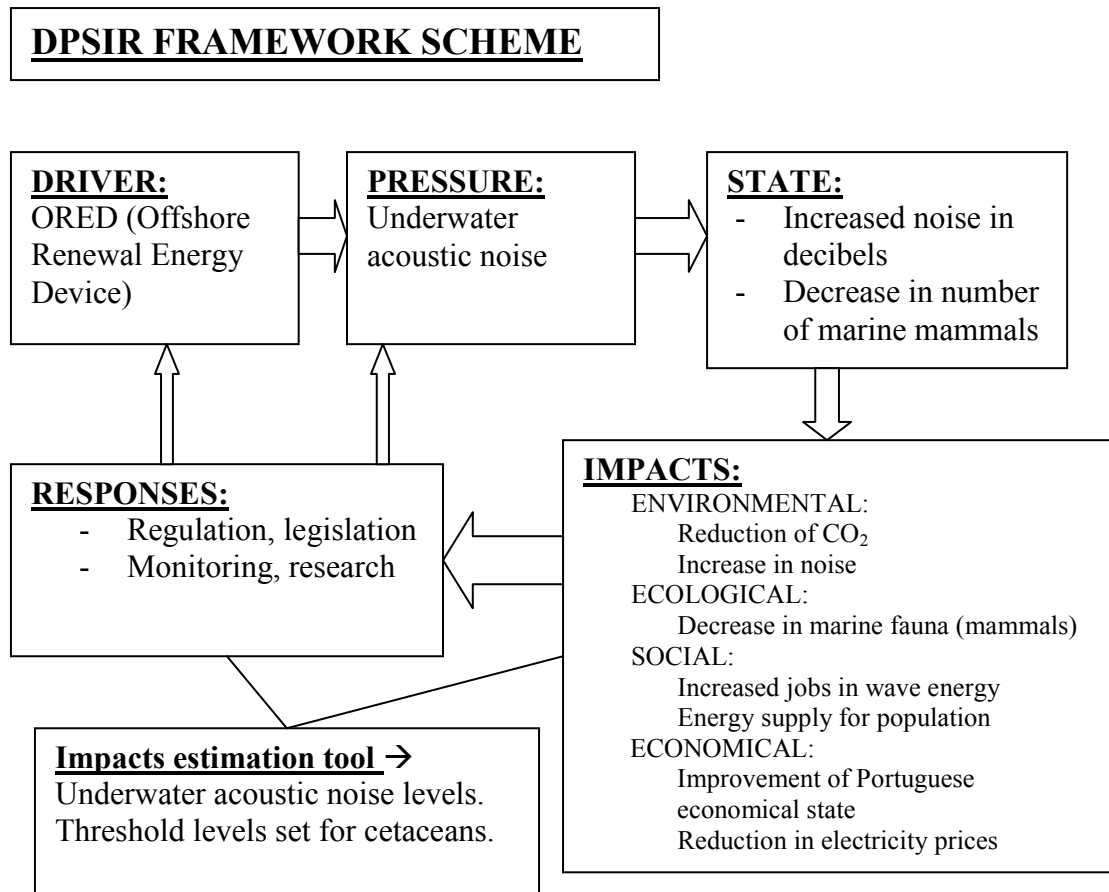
DPSIR FRAMEWORK SCHEME

DRIVER:
ORED (Offshore Renewal Energy Device)

PRESSURE:
Underwater acoustic noise

STATE:
- Increased noise in decibels
- Decrease in number of marine mammals

IMPACTS:
ENVIRONMENTAL:
Reduction of $CO_2$
Increase in noise
ECOLOGICAL:
Decrease in marine fauna (mammals)
SOCIAL:
Increased jobs in wave energy
Energy supply for population
ECONOMICAL:
Improvement of Portuguese economical state
Reduction in electricity prices

RESPONSES:
- Regulation, legislation
- Monitoring, research

Impacts estimation tool →
Underwater acoustic noise levels.
Threshold levels set for cetaceans.